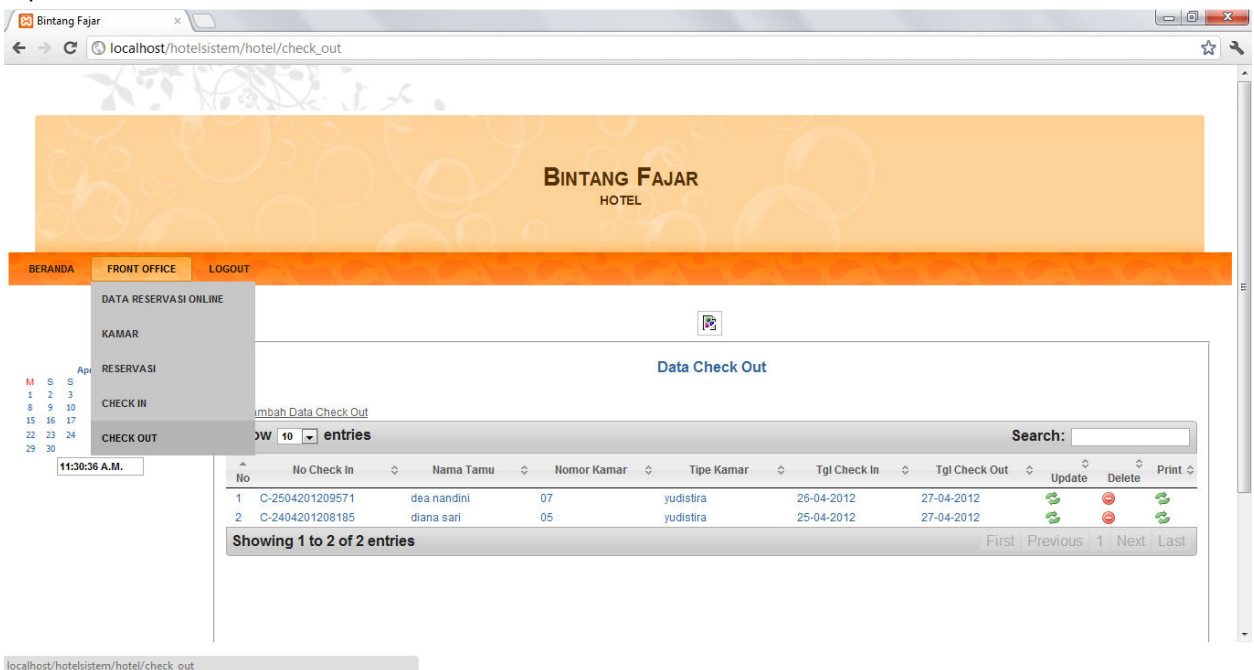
Bintang Fajar

localhost/hotelsistem/hotel/check_out

BINTANG FAJAR
HOTEL

BERANDA FRONT OFFICE LOGOUT

DATA RESERVASI ONLINE
KAMAR
RESERVASI
CHECK IN
CHECK OUT

Apr
M S S
1 2 3
8 9 10
15 16 17
22 23 24
29 30

11:30:36 A.M.

Data Check Out

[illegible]mbah Data Check Out

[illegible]ow 10 entries

Search:

| No | No Check In | Nama Tamu | Nomor Kamar | Tipe Kamar | Tgl Check In | Tgl Check Out | Update | Delete | Print |
|---|---|---|---|---|---|---|---|---|---|
| 1 | C-2504201209571 | dea nandini | 07 | yudistira | 26-04-2012 | 27-04-2012 | | | |
| 2 | C-2404201208185 | diana sari | 05 | yudistira | 25-04-2012 | 27-04-2012 | | | |

Showing 1 to 2 of 2 entries

First Previous 1 Next Last

localhost/hotelsistem/hotel/check_out